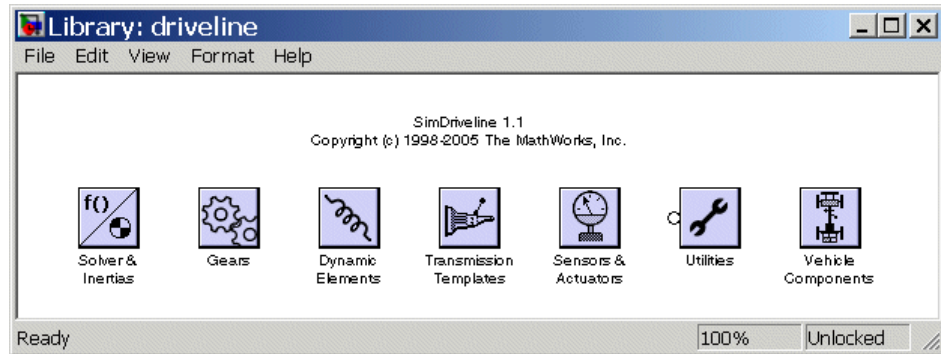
Library: driveline

File Edit View Format Help

SimDriveline 1.1
Copyright (c) 1998-2005 The MathWorks, Inc.

f()

Solver & Inertias

Gears

Dynamic Elements

Transmission Templates

Sensors & Actuators

Utilities

Vehicle Components

Ready 100% Unlocked